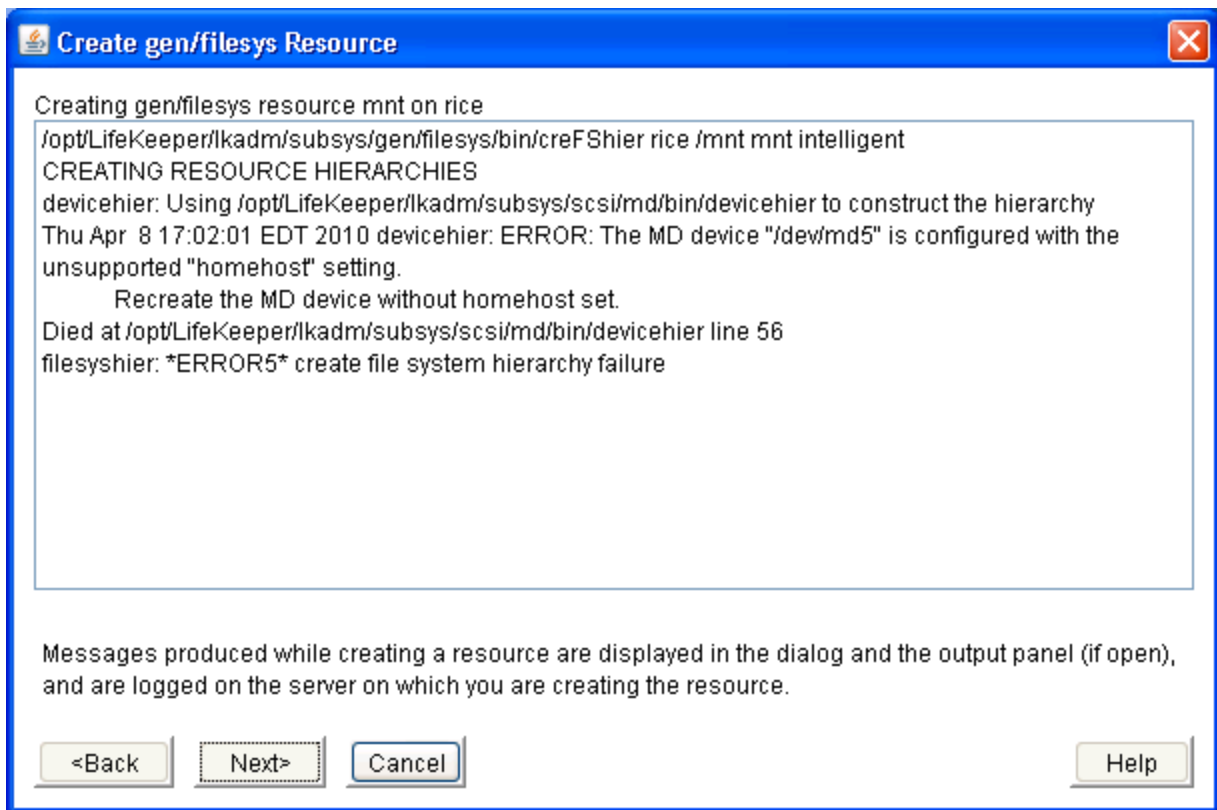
Create gen/filesys Resource

Creating gen/filesys resource mnt on rice

/opt/LifeKeeper/lkadm/subsys/gen/filesys/bin/creFShier rice /mnt mnt intelligent
CREATING RESOURCE HIERARCHIES
devicehier: Using /opt/LifeKeeper/lkadm/subsys/scsi/md/bin/devicehier to construct the hierarchy
Thu Apr 8 17:02:01 EDT 2010 devicehier: ERROR: The MD device "/dev/md5" is configured with the unsupported "homehost" setting.
Recreate the MD device without homehost set.
Died at /opt/LifeKeeper/lkadm/subsys/scsi/md/bin/devicehier line 56
filesyshier: *ERROR5* create file system hierarchy failure

Messages produced while creating a resource are displayed in the dialog and the output panel (if open), and are logged on the server on which you are creating the resource.

<Back Next> Cancel Help